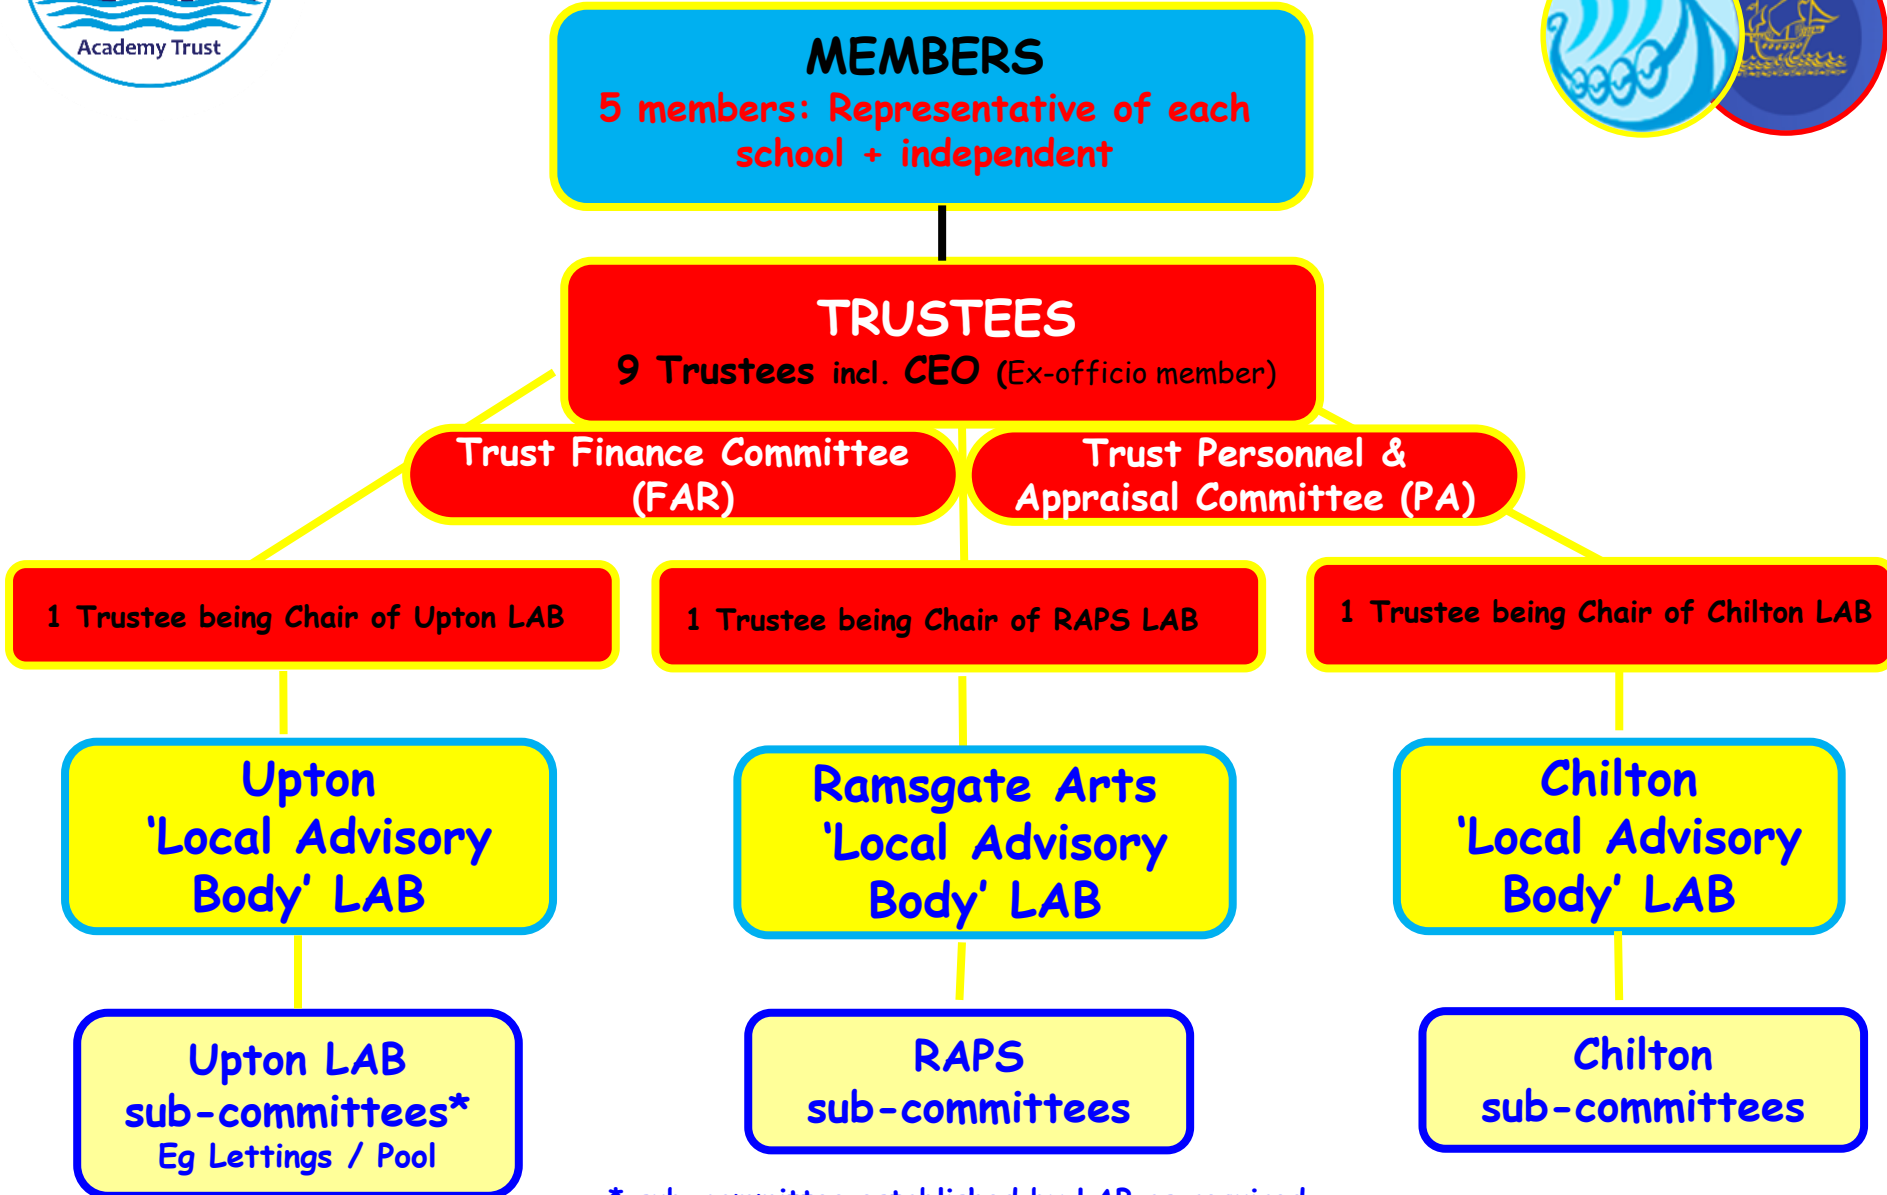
Academy Trust

MEMBERS
5 members: Representative of each school + independent

TRUSTEES
9 Trustees incl. CEO (Ex-officio member)

Trust Finance Committee (FAR)

Trust Personnel & Appraisal Committee (PA)

1 Trustee being Chair of Upton LAB

1 Trustee being Chair of RAPS LAB

1 Trustee being Chair of Chilton LAB

Upton 'Local Advisory Body' LAB

Ramsgate Arts 'Local Advisory Body' LAB

Chilton 'Local Advisory Body' LAB

Upton LAB sub-committees* Eg Lettings / Pool

RAPS sub-committees

Chilton sub-committees

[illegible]